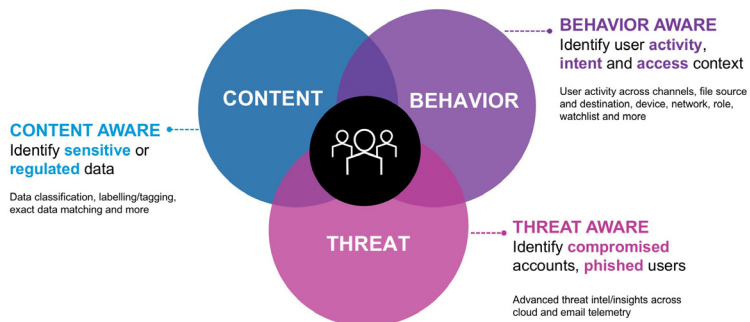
CONTENT

BEHAVIOR

THREAT

BEHAVIOR AWARE
Identify user activity, intent and access context

User activity across channels, file source and destination, device, network, role, watchlist and more

CONTENT AWARE
Identify sensitive or regulated data

Data classification, labelling/tagging, exact data matching and more

THREAT AWARE
Identify compromised accounts, phished users

Advanced threat intel/insights across cloud and email telemetry